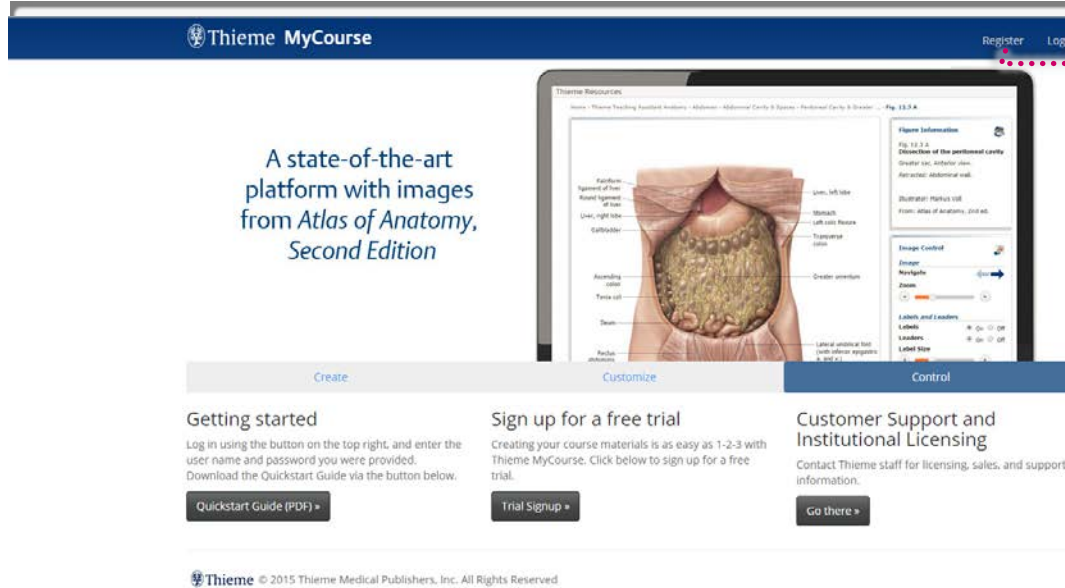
Thieme MyCourse

Register Log

A state-of-the-art platform with images from *Atlas of Anatomy, Second Edition*

Thieme Resources

Home › Thieme Teaching Assistant Anatomy › Abdomen › Abdominal Cavity & Spaces › Peritoneal Cavity & Greater ... Fig. 12.3 A

Falciform ligament of liver
Round ligament of liver
Liver, right lobe
Gallbladder
Ascending colon
Taenia coli
Ileum
Rectus abdominis
Liver, left lobe
Stomach
Left colic flexure
Transverse colon
Greater omentum
Lateral umbilical fold (with inferior epigastric a. and v.)

Figure Information
Fig. 12.3 A
Dissection of the peritoneal cavity
Greater sac. Anterior view.
Retracted: Abdominal wall.
Illustrator: Markus Voll
From: Atlas of Anatomy, 2nd ed.

Image Control
Image
Navigate
Zoom
Labels and Leaders
Labels On Off
Leaders On Off
Label Size

Create | Customize | Control

Getting started
Log in using the button on the top right, and enter the user name and password you were provided. Download the Quickstart Guide via the button below.
Quickstart Guide (PDF) »

Sign up for a free trial
Creating your course materials is as easy as 1-2-3 with Thieme MyCourse. Click below to sign up for a free trial.
Trial Signup »

Customer Support and Institutional Licensing
Contact Thieme staff for licensing, sales, and support information.
Go there »

Thieme © 2015 Thieme Medical Publishers, Inc. All Rights Reserved